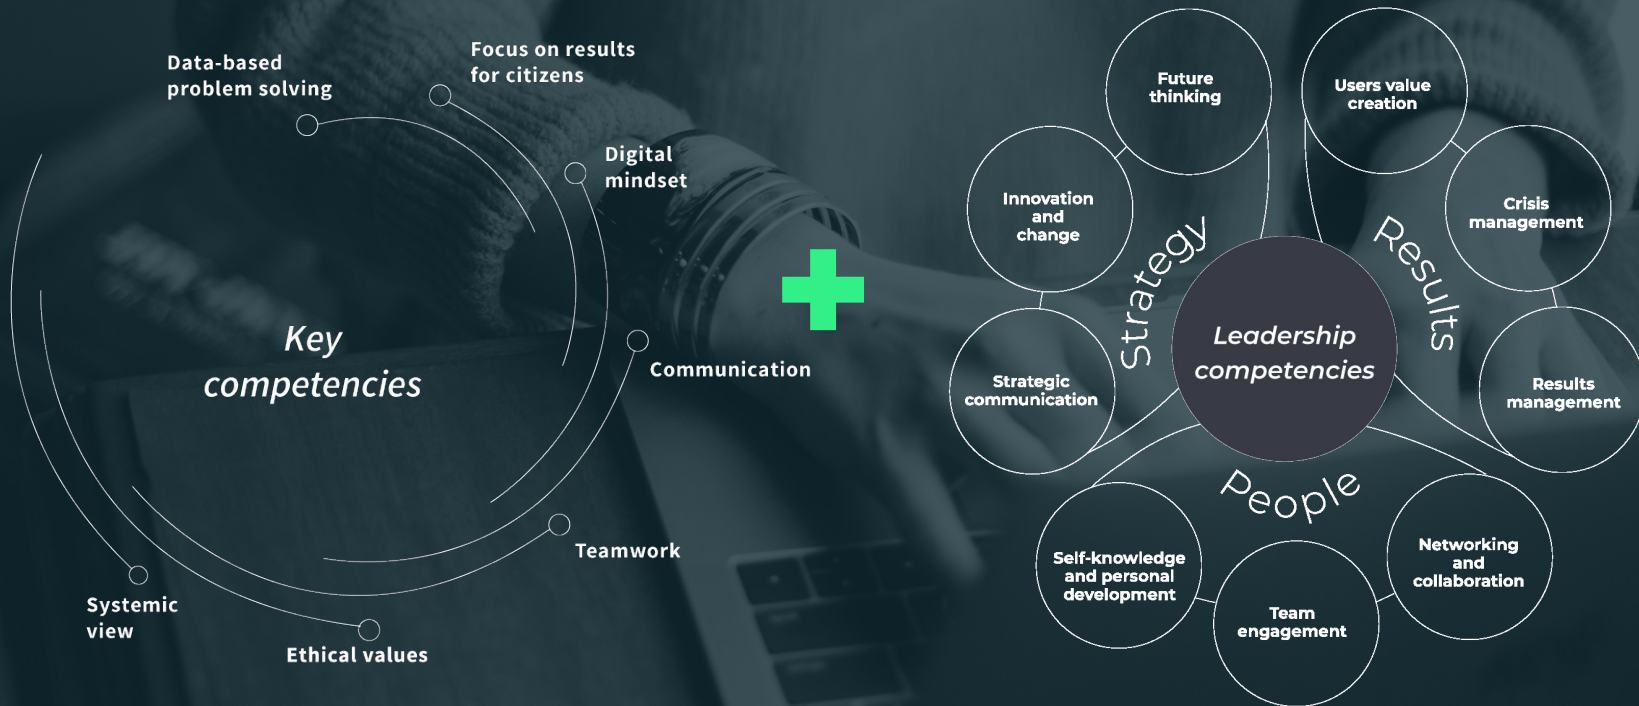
Data-based problem solving

Focus on results for citizens

Digital mindset

Key competencies

Communication

Teamwork

Systemic view

Ethical values

Future thinking

Users value creation

Innovation and change

Crisis management

Strategy

Results

Leadership competencies

Strategic communication

Results management

People

Self-knowledge and personal development

Networking and collaboration

Team engagement